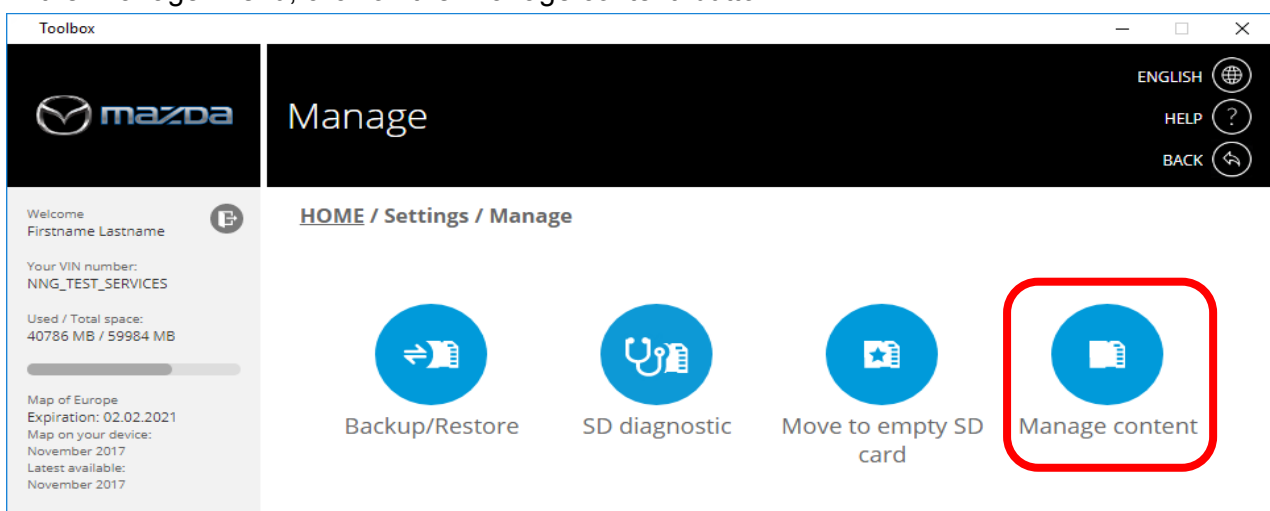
Toolbox

mazda

Manage

ENGLISH
HELP
BACK

Welcome
Firstname Lastname

Your VIN number:
NNG_TEST_SERVICES

Used / Total space:
40786 MB / 59984 MB

Map of Europe
Expiration: 02.02.2021
Map on your device:
November 2017
Latest available:
November 2017

HOME / Settings / Manage

Backup/Restore

SD diagnostic

Move to empty SD card

Manage content